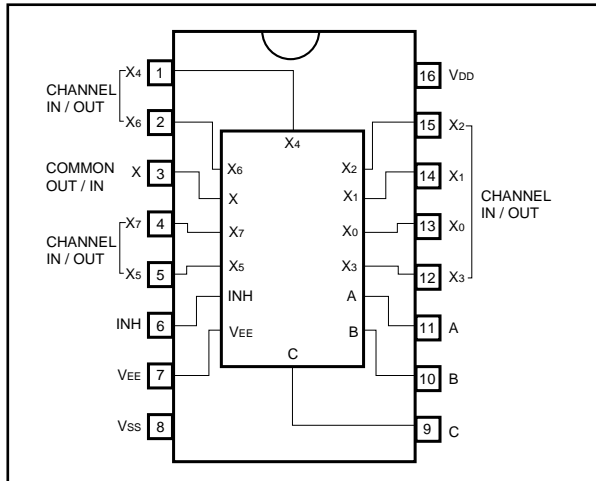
CHANNEL IN / OUT
$X_4$ 1
$X_6$ 2
COMMON OUT / IN
X 3
CHANNEL IN / OUT
$X_7$ 4
$X_5$ 5
INH 6
$V_{EE}$ 7
$V_{SS}$ 8

$X_4$
$X_6$
X
$X_7$
$X_5$
INH
$V_{EE}$
C
$X_2$
$X_1$
$X_0$
$X_3$
A
B

16 $V_{DD}$
15 $X_2$
14 $X_1$
13 $X_0$
12 $X_3$
CHANNEL IN / OUT
11 A
10 B
9 C